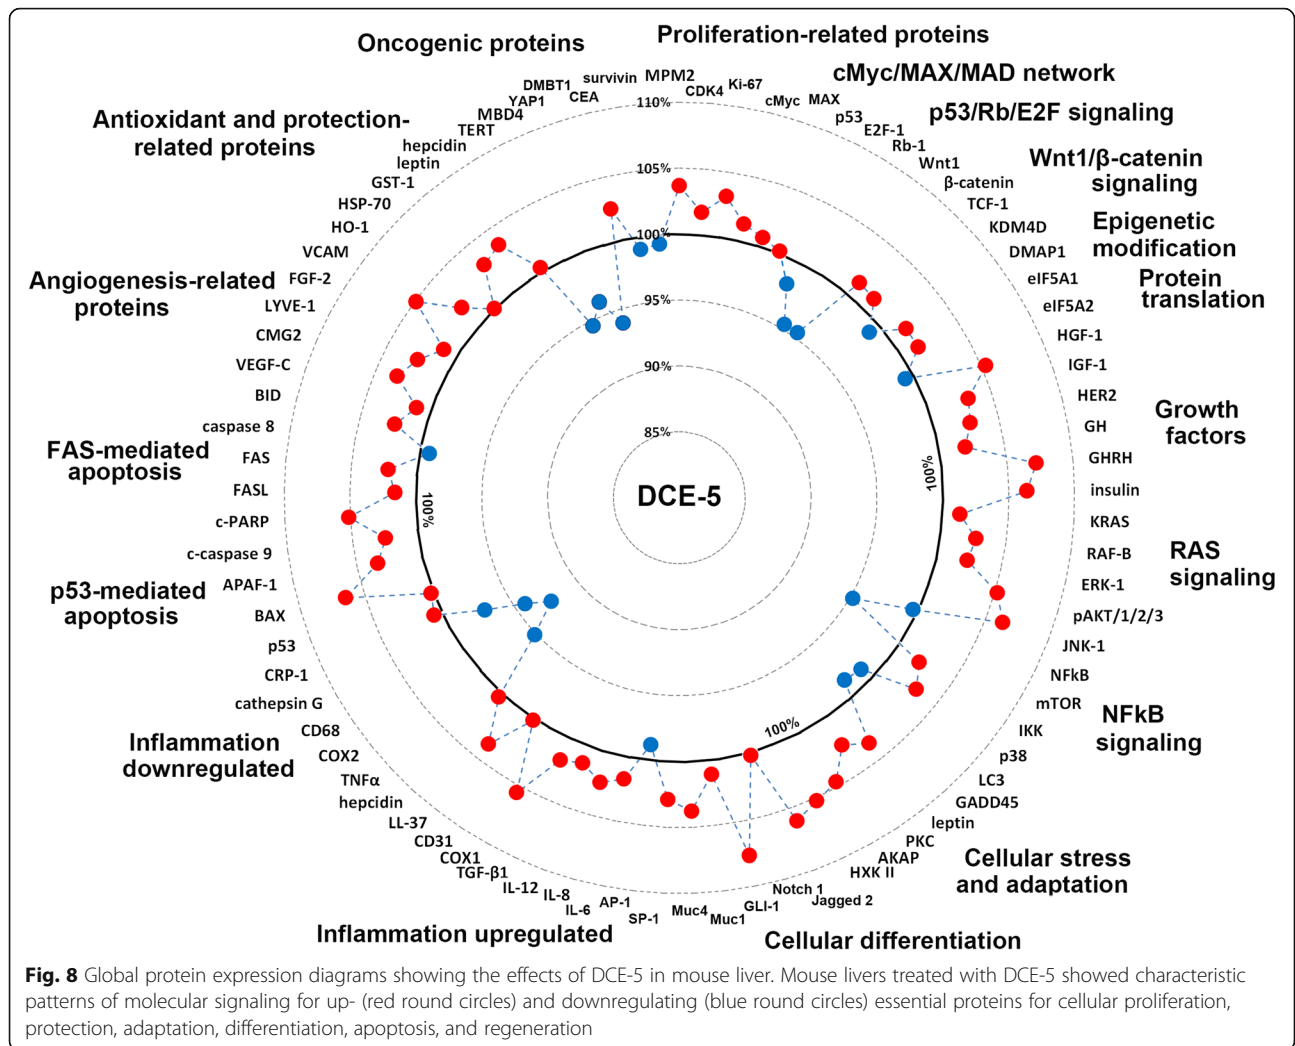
Oncogenic proteins

Proliferation-related proteins

cMyc/MAX/MAD network

p53/Rb/E2F signaling

Wnt1/β-catenin signaling

Epigenetic modification

Protein translation

Growth factors

RAS signaling

NFkB signaling

Cellular stress and adaptation

Cellular differentiation

Inflammation upregulated

Inflammation downregulated

p53-mediated apoptosis

FAS-mediated apoptosis

Angiogenesis-related proteins

Antioxidant and protection-related proteins

DMBT1 survivin MPM2 CDK4 Ki-67 cMyc MAX p53 E2F-1 Rb-1 Wnt1 β-catenin TCF-1 KDM4D DMAP1 eIF5A1 eIF5A2 HGF-1 IGF-1 HER2 GH GHRH insulin KRAS RAF-B ERK-1 pAKT/1/2/3 JNK-1 NFkB mTOR IKK p38 LC3 GADD45 leptin PKC AKAP HXK II Jagged 2 Notch 1 GLI-1 Muc1 Muc4 SP-1 AP-1 IL-6 IL-8 IL-12 TGF-β1 COX1 CD31 LL-37 hepcidin TNFα COX2 CD68 cathepsin G CRP-1 p53 BAX APAF-1 c-caspase 9 c-PARP FASL FAS caspase 8 BID VEGF-C CMG2 LYVE-1 FGF-2 VCAM HO-1 HSP-70 GST-1 leptin hepcidin TERT MBD4 YAP1 CEA

110% 105% 100% 95% 90% 85%

100% 100% 100%

DCE-5

Fig. 8 Global protein expression diagrams showing the effects of DCE-5 in mouse liver. Mouse livers treated with DCE-5 showed characteristic patterns of molecular signaling for up- (red round circles) and downregulating (blue round circles) essential proteins for cellular proliferation, protection, adaptation, differentiation, apoptosis, and regeneration